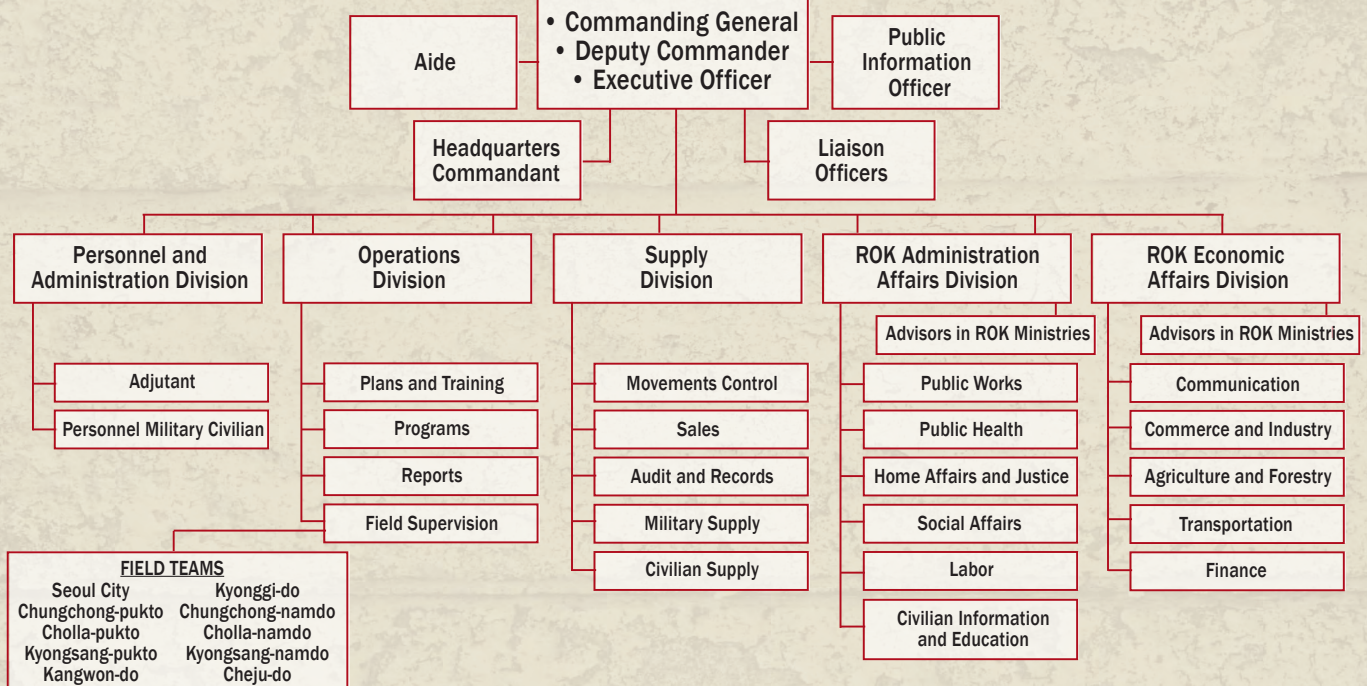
• Commanding General
• Deputy Commander
• Executive Officer

Aide

Public Information Officer

Headquarters Commandant

Liaison Officers

Personnel and Administration Division

Adjutant

Personnel Military Civilian

Operations Division

Plans and Training

Programs

Reports

Field Supervision

FIELD TEAMS
Seoul City
Kyonggi-do
Chungchong-pukto
Chungchong-namdo
Cholla-pukto
Cholla-namdo
Kyongsang-pukto
Kyongsang-namdo
Kangwon-do
Cheju-do

Supply Division

Movements Control

Sales

Audit and Records

Military Supply

Civilian Supply

ROK Administration Affairs Division

Advisors in ROK Ministries

Public Works

Public Health

Home Affairs and Justice

Social Affairs

Labor

Civilian Information and Education

ROK Economic Affairs Division

Advisors in ROK Ministries

Communication

Commerce and Industry

Agriculture and Forestry

Transportation

Finance